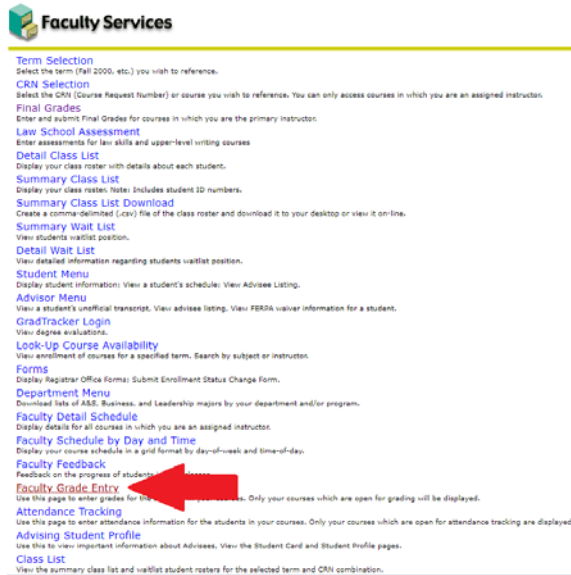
Faculty Services

Term Selection
Select the term (Fall 2000, etc.) you wish to reference.

CRN Selection
Select the CRN (Course Request Number) or course you wish to reference. You can only access courses in which you are an assigned instructor.

Final Grades
Enter and submit Final Grades for courses in which you are the primary instructor.

Law School Assessment
Enter assessments for law skills and upper-level writing courses

Detail Class List
Display your class roster with details about each student.

Summary Class List
Display your class roster. Note: Includes student ID numbers.

Summary Class List Download
Create a comma-delimited (.csv) file of the class roster and download it to your desktop or view it on-line.

Summary Wait List
View students waitlist position.

Detail Wait List
View detailed information regarding students waitlist position.

Student Menu
Display student information: View a student's schedule: View Advisee Listing.

Advisor Menu
View a student's unofficial transcript. View advisee listing. View FERPA waiver information for a student.

GradTracker Login
View degree evaluations.

Look-Up Course Availability
View enrollment of courses for a specified term. Search by subject or instructor.

Forms
Display Registrar Office Forms: Submit Enrollment Status Change Form.

Department Menu
Download lists of A&S, Business, and Leadership majors by your department and/or program.

Faculty Detail Schedule
Display details for all courses in which you are an assigned instructor.

Faculty Schedule by Day and Time
Display your course schedule in a grid format by day-of-week and time-of-day.

Faculty Feedback
Feedback on the progress of students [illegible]

Faculty Grade Entry
Use this page to enter grades for the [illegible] courses. Only your courses which are open for grading will be displayed.

Attendance Tracking
Use this page to enter attendance information for the students in your courses. Only your courses which are open for attendance tracking are displayed

Advising Student Profile
Use this to view important information about Advisees. View the Student Card and Student Profile pages.

Class List
View the summary class list and waitlist student rosters for the selected term and CRN combination.